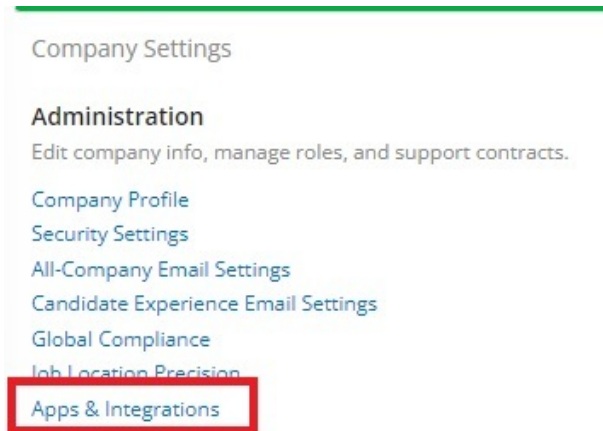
Company Settings

Administration

Edit company info, manage roles, and support contracts.

Company Profile
Security Settings
All-Company Email Settings
Candidate Experience Email Settings
Global Compliance
Job Location Precision
Apps & Integrations